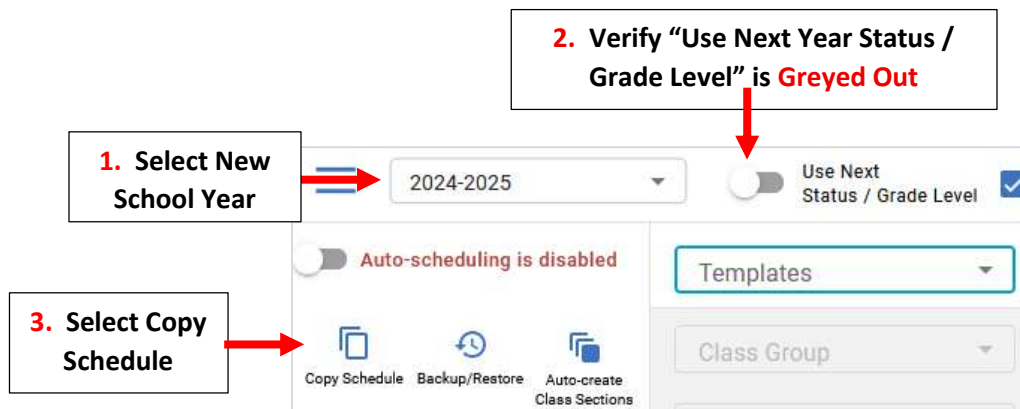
2. Verify “Use Next Year Status / Grade Level” is Greyed Out

1. Select New School Year

2024-2025

Use Next Status / Grade Level

Auto-scheduling is disabled

Templates

3. Select Copy Schedule

Copy Schedule

Backup/Restore

Auto-create Class Sections

Class Group